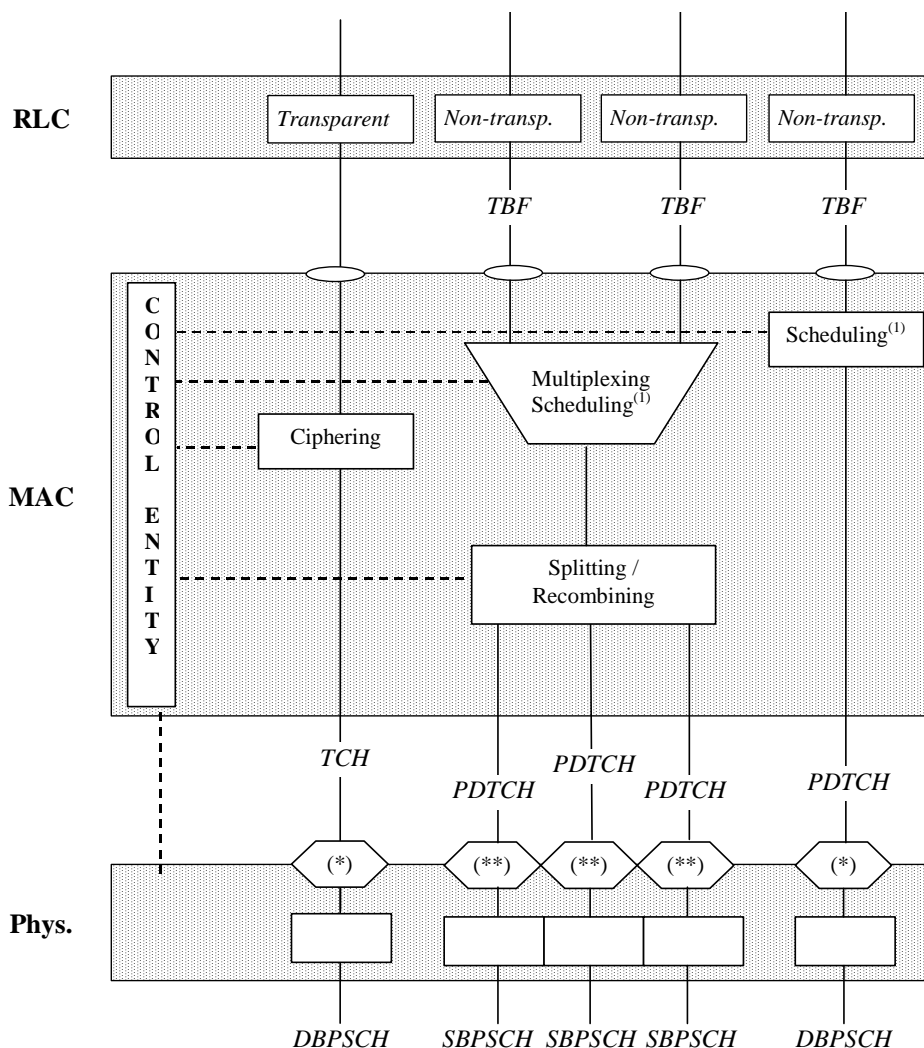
RLC

Transparent

Non-transp.

Non-transp.

Non-transp.

TBF

TBF

TBF

CONTROL ENTITY

Scheduling$^{(1)}$

Multiplexing Scheduling$^{(1)}$

Ciphering

MAC

Splitting / Recombining

TCH

PDTCH

PDTCH

PDTCH

PDTCH

(*)

(**)

(**)

(**)

(*)

Phys.

DBPSCH

SBPSCH

SBPSCH

SBPSCH

DBPSCH